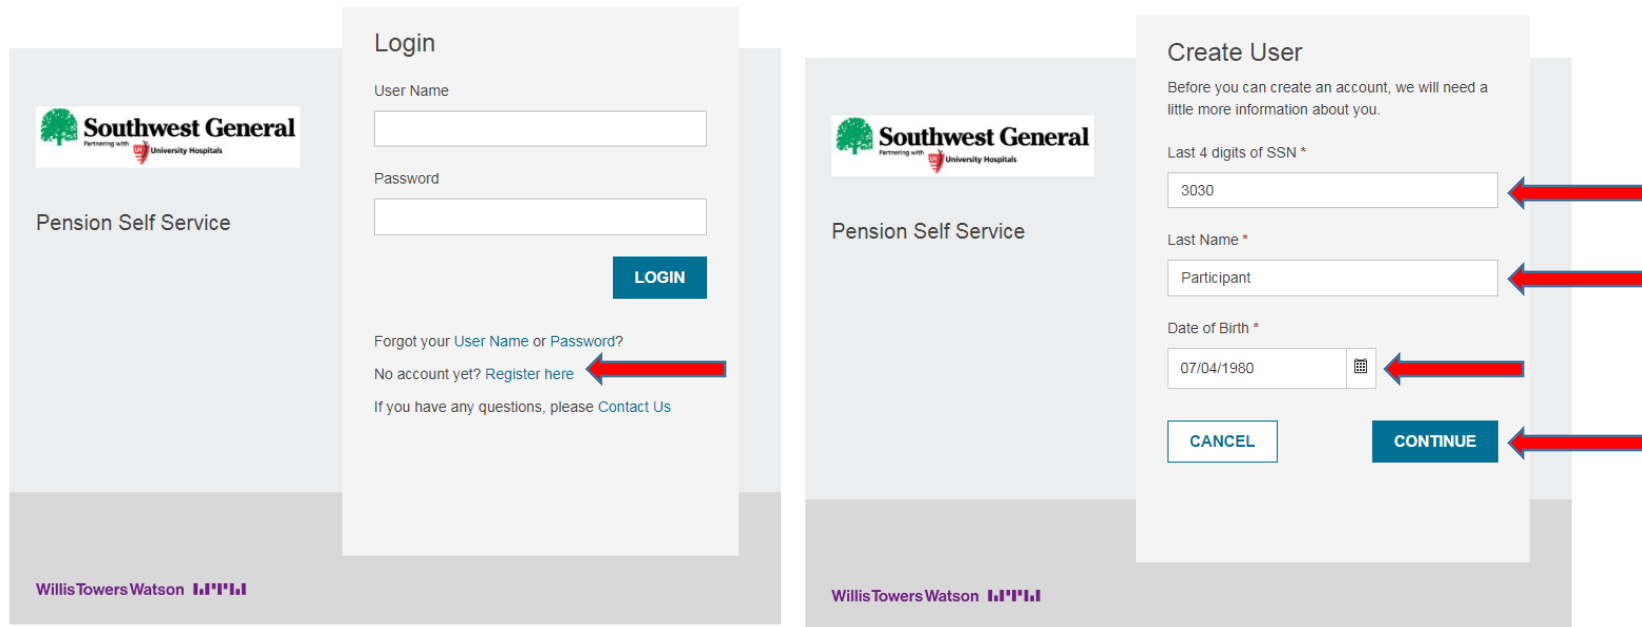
Southwest General
Partnering with UH University Hospitals

Pension Self Service

Login

User Name

Password

LOGIN

Forgot your User Name or Password?

No account yet? Register here

If you have any questions, please Contact Us

WillisTowersWatson

Southwest General
Partnering with UH University Hospitals

Pension Self Service

Create User

Before you can create an account, we will need a little more information about you.

Last 4 digits of SSN *

3030

Last Name *

Participant

Date of Birth *

07/04/1980

CANCEL

CONTINUE

WillisTowersWatson